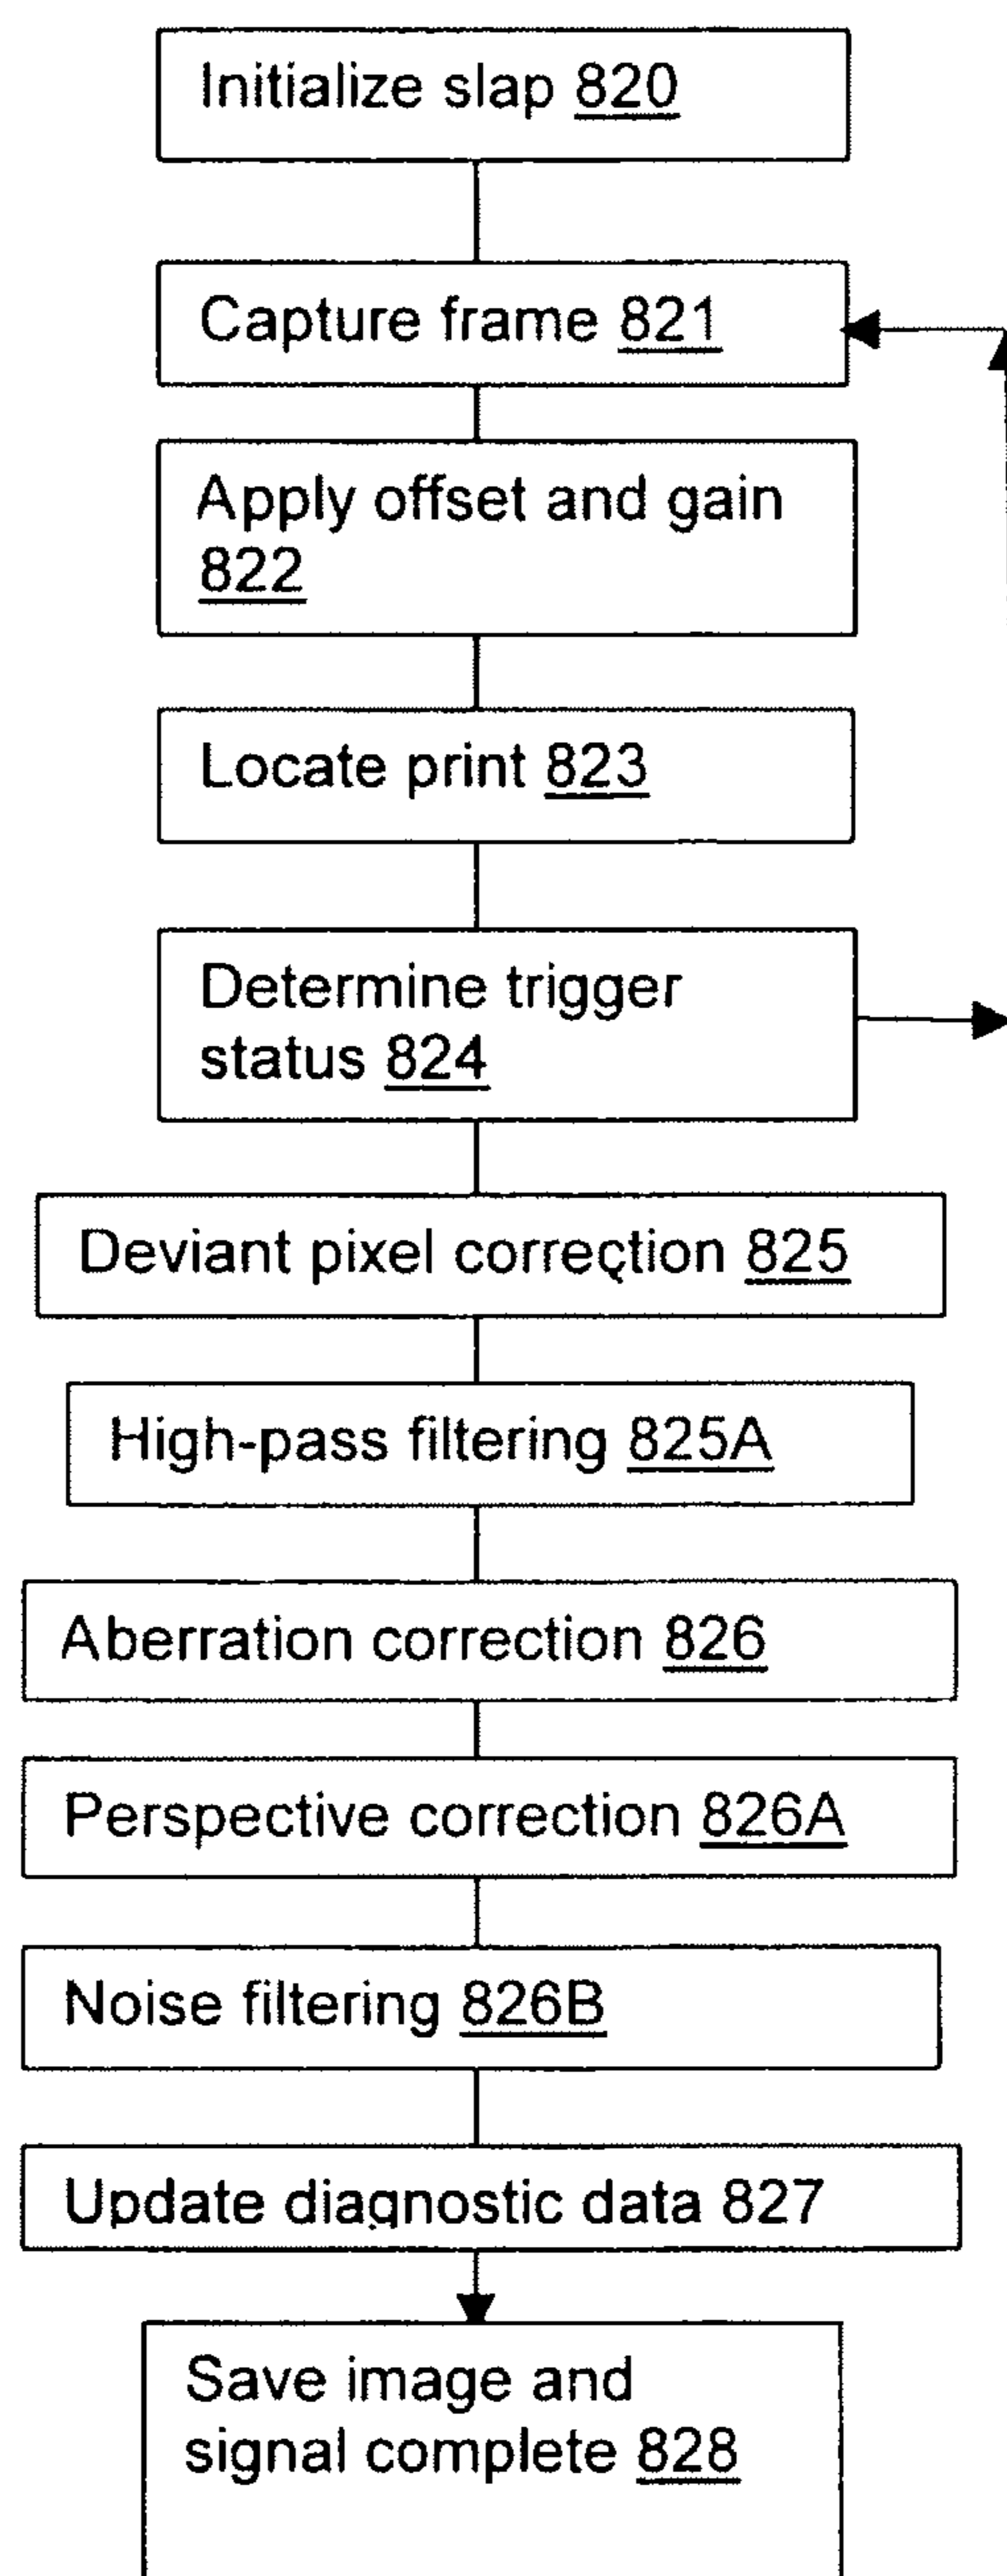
Initialize slap 820

Capture frame 821

Apply offset and gain 822

Locate print 823

Determine trigger status 824

Deviant pixel correçtion 825

High-pass filtering 825A

Aberration correction 826

Perspective correction 826A

Noise filtering 826B

Update diagnostic data 827

Save image and signal complete 828